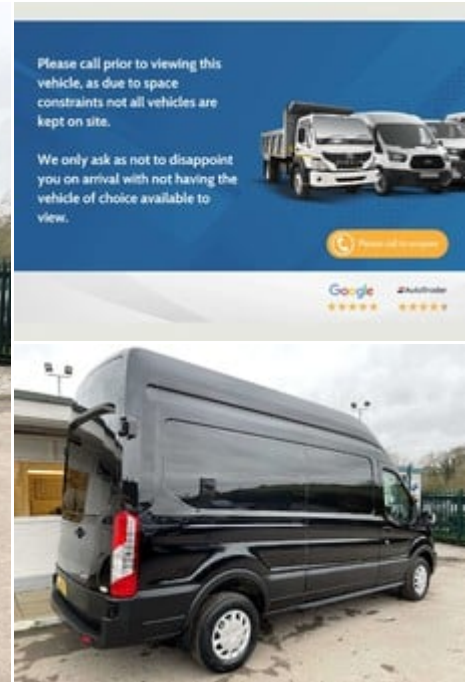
Please call prior to viewing this vehicle, as due to space constraints not all vehicles are kept on site.

We only ask as not to disappoint you on arrival with not having the vehicle of choice available to view.

Please call to enquire

Google

AutoTrader